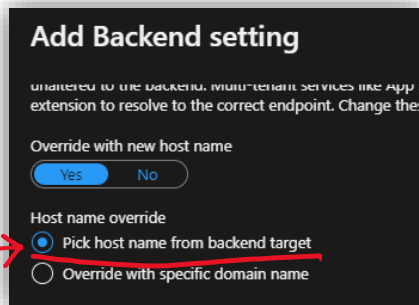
Add Backend setting

unaltered to the backend. Multi-tenant services like App extension to resolve to the correct endpoint. Change thes

Override with new host name

Yes No

Host name override

Pick host name from backend target

Override with specific domain name